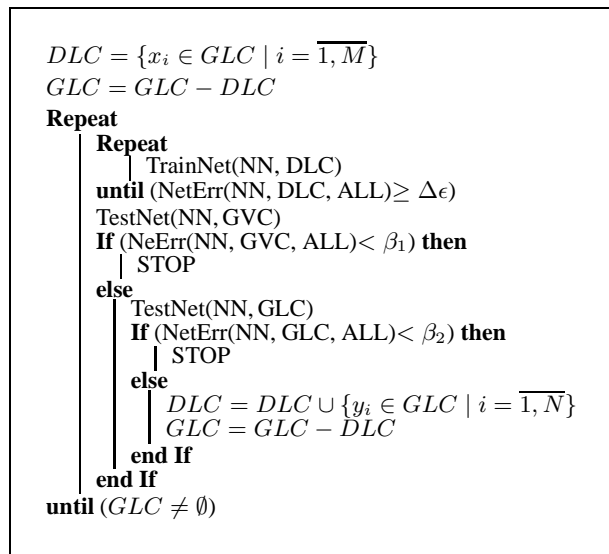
$DLC = \{x_i \in GLC \mid i = \overline{1, M}\}$
$GLC = GLC - DLC$
**Repeat**
**Repeat**
TrainNet(NN, DLC)
**until** (NetErr(NN, DLC, ALL)$\geq \Delta\epsilon$)
TestNet(NN, GVC)
**If** (NeErr(NN, GVC, ALL)$< \beta_1$) **then**
STOP
**else**
TestNet(NN, GLC)
**If** (NetErr(NN, GLC, ALL)$< \beta_2$) **then**
STOP
**else**
$DLC = DLC \cup \{y_i \in GLC \mid i = \overline{1, N}\}$
$GLC = GLC - DLC$
**end If**
**end If**
**until** ($GLC \neq \emptyset$)